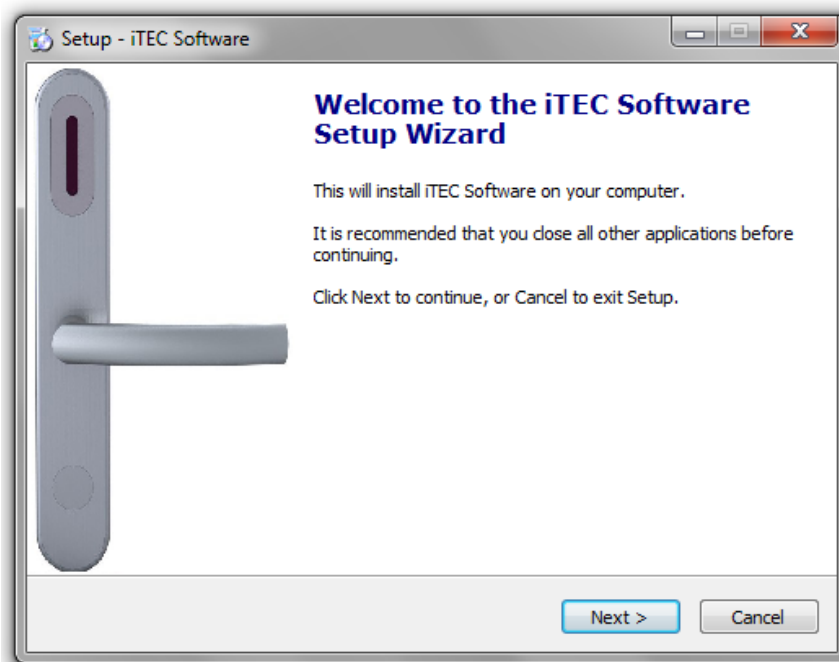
Setup - iTEC Software

Welcome to the iTEC Software Setup Wizard

This will install iTEC Software on your computer.

It is recommended that you close all other applications before continuing.

Click Next to continue, or Cancel to exit Setup.

Next >

Cancel